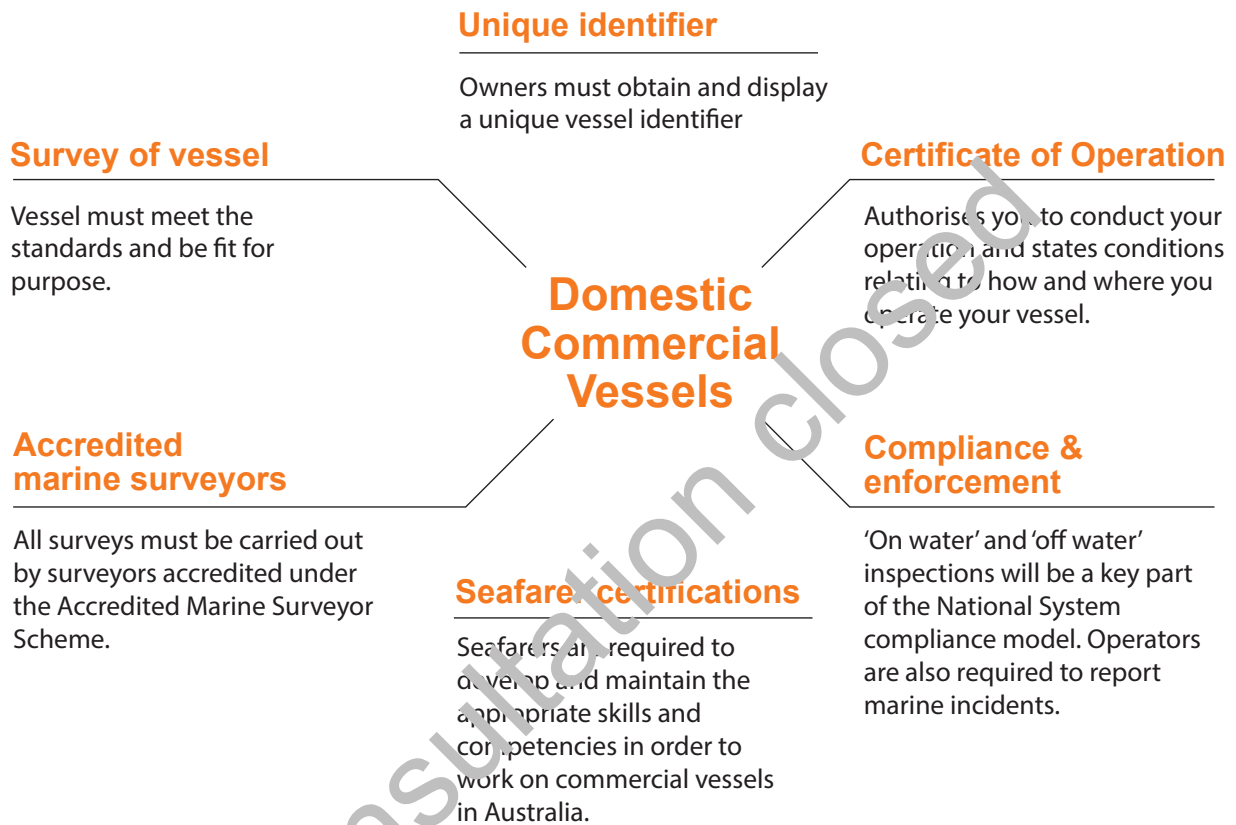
Unique identifier

Owners must obtain and display a unique vessel identifier

Survey of vessel

Vessel must meet the standards and be fit for purpose.

Certificate of Operation

Authorises you to conduct your operation and states conditions relating to how and where you operate your vessel.

Domestic Commercial Vessels

Accredited marine surveyors

All surveys must be carried out by surveyors accredited under the Accredited Marine Surveyor Scheme.

Compliance & enforcement

'On water' and 'off water' inspections will be a key part of the National System compliance model. Operators are also required to report marine incidents.

Seafarer certifications

Seafarers are required to develop and maintain the appropriate skills and competencies in order to work on commercial vessels in Australia.

Consultation closed